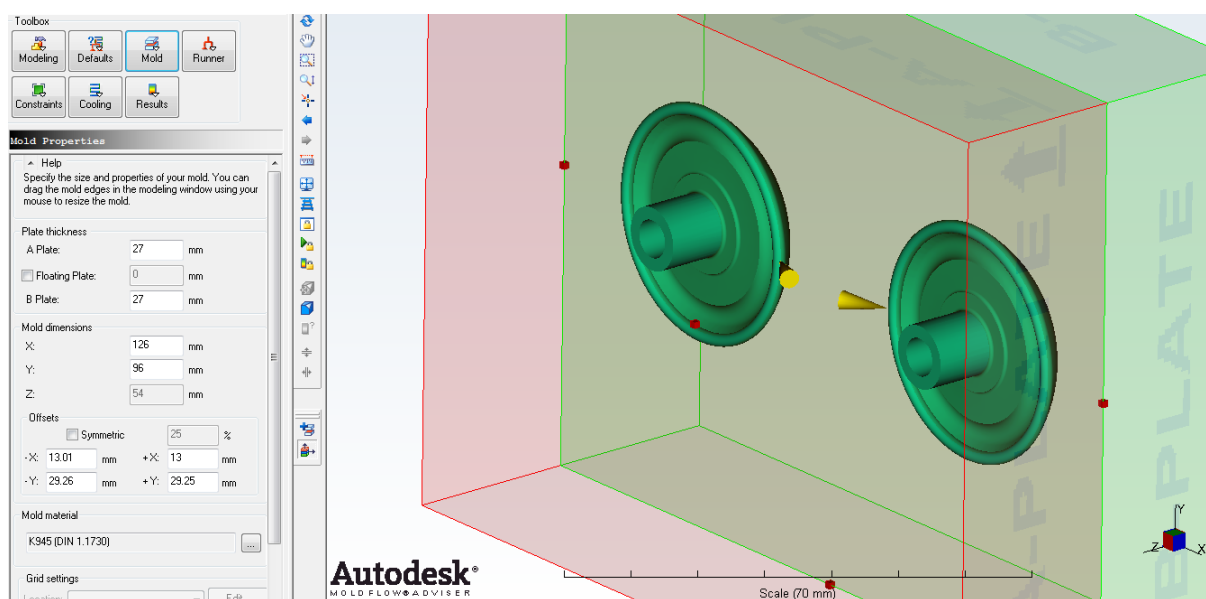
Toolbox
Modeling
Defaults
Mold
Runner
Constraints
Cooling
Results

Mold Properties

Help
Specify the size and properties of your mold. You can drag the mold edges in the modeling window using your mouse to resize the mold.

Plate thickness
A Plate: 27 mm
Floating Plate: 0 mm
B Plate: 27 mm

Mold dimensions
X: 126 mm
Y: 96 mm
Z: 54 mm

Offsets
Symmetric 25 %
-X: 13.01 mm +X: 13 mm
-Y: 29.26 mm +Y: 29.25 mm

Mold material
K945 (DIN 1.1730) ...

Grid settings
Edit

A-PLATE
B-PLATE

Autodesk®
MOLDFLOW® ADVISER

Scale (70 mm)

Y
Z
X